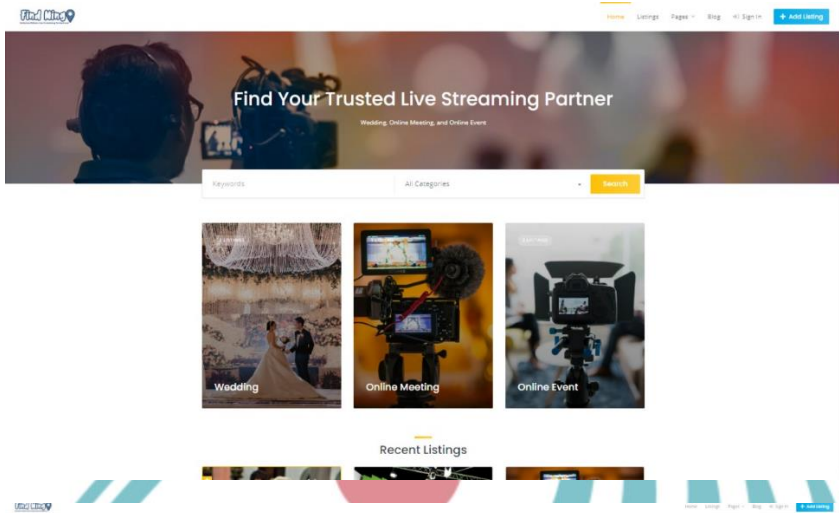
Find Ming

Home Listings Pages Blog Sign In + Add Listing

Find Your Trusted Live Streaming Partner

Wedding, Online Meeting, and Online Event

Keywords

All Categories

Search

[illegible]

Wedding

Online Meeting

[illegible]

Online Event

Recent Listings

Find Ming

Home Listings Pages Blog Sign In + Add Listing